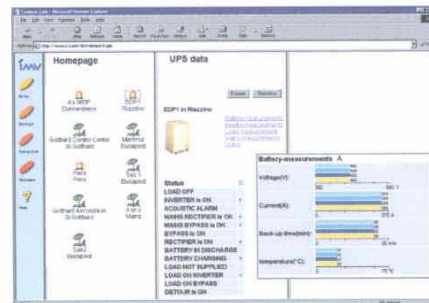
Homepage

UPS data

A.s WEP Dunmersheim

EDP1 Mazzano

Gotthard Control Center St.Gotthard

Memmut Budapest

Paris Paris

Sao Paulo

Gotthard Amonation St.Gotthard

Mains

Budapest

EDP1 in Mazzano

Status

LOAD OFF

INVERTER is ON

ACOUSTIC ALARM

MAINS RECTIFIER is OK

MAINS BYPASS is OK

BYPASS is ON

RECTIFIER is ON

BATTERY IN DISCHARGE

BATTERY CHARGING

LOAD NOT SUPPLIED

LOAD ON INVERTER

LOAD ON BYPASS

DETOUR is ON

Battery-measurements A

Voltage(V):

Current(A):

Back-up time(min):

temperature(°C):

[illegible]